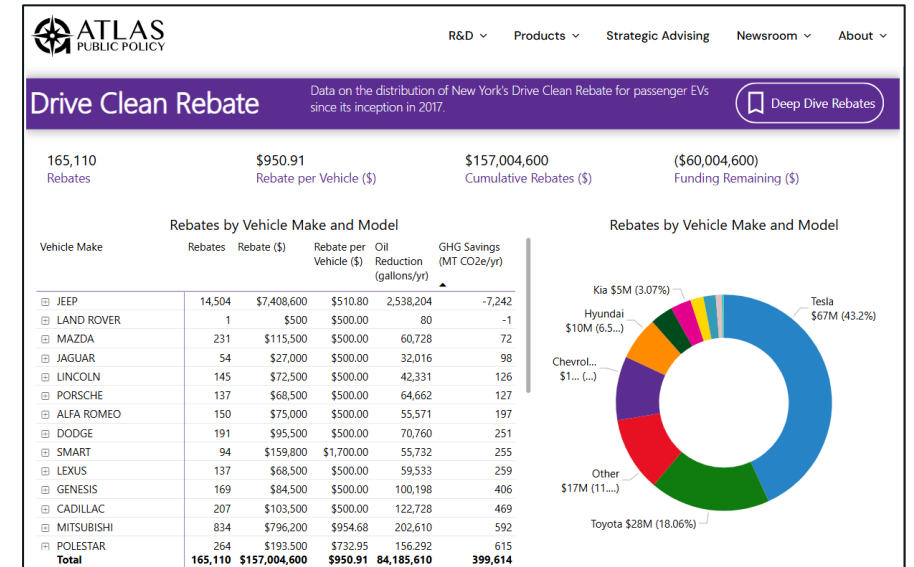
ATLAS PUBLIC POLICY

R&D Products Strategic Advising Newsroom About

Drive Clean Rebate

Data on the distribution of New York's Drive Clean Rebate for passenger EVs since its inception in 2017.

Deep Dive Rebates

165,110
Rebates

$950.91
Rebate per Vehicle ($)

$157,004,600
Cumulative Rebates ($)

($60,004,600)
Funding Remaining ($)

Rebates by Vehicle Make and Model

| Vehicle Make | Rebates | Rebate ($) | Rebate per Vehicle ($) | Oil Reduction (gallons/yr) | GHG Savings (MT CO2e/yr) |
|---|---|---|---|---|---|
| JEEP | 14,504 | $7,408,600 | $510.80 | 2,538,204 | -7,242 |
| LAND ROVER | 1 | $500 | $500.00 | 80 | -1 |
| MAZDA | 231 | $115,500 | $500.00 | 60,728 | 72 |
| JAGUAR | 54 | $27,000 | $500.00 | 32,016 | 98 |
| LINCOLN | 145 | $72,500 | $500.00 | 42,331 | 126 |
| PORSCHE | 137 | $68,500 | $500.00 | 64,662 | 127 |
| ALFA ROMEO | 150 | $75,000 | $500.00 | 55,571 | 197 |
| DODGE | 191 | $95,500 | $500.00 | 70,760 | 251 |
| SMART | 94 | $159,800 | $1,700.00 | 55,732 | 255 |
| LEXUS | 137 | $68,500 | $500.00 | 59,533 | 259 |
| GENESIS | 169 | $84,500 | $500.00 | 100,198 | 406 |
| CADILLAC | 207 | $103,500 | $500.00 | 122,728 | 469 |
| MITSUBISHI | 834 | $796,200 | $954.68 | 202,610 | 592 |
| POLESTAR | 264 | $193,500 | $732.95 | 156,292 | 615 |
| Total | 165,110 | $157,004,600 | $950.91 | 84,185,610 | 399,614 |

Rebates by Vehicle Make and Model

Kia $5M (3.07%)
Hyundai $10M (6.5....)
Chevrol... $1... (...)
Other $17M (11....)
Toyota $28M (18.06%)
Tesla $67M (43.2%)